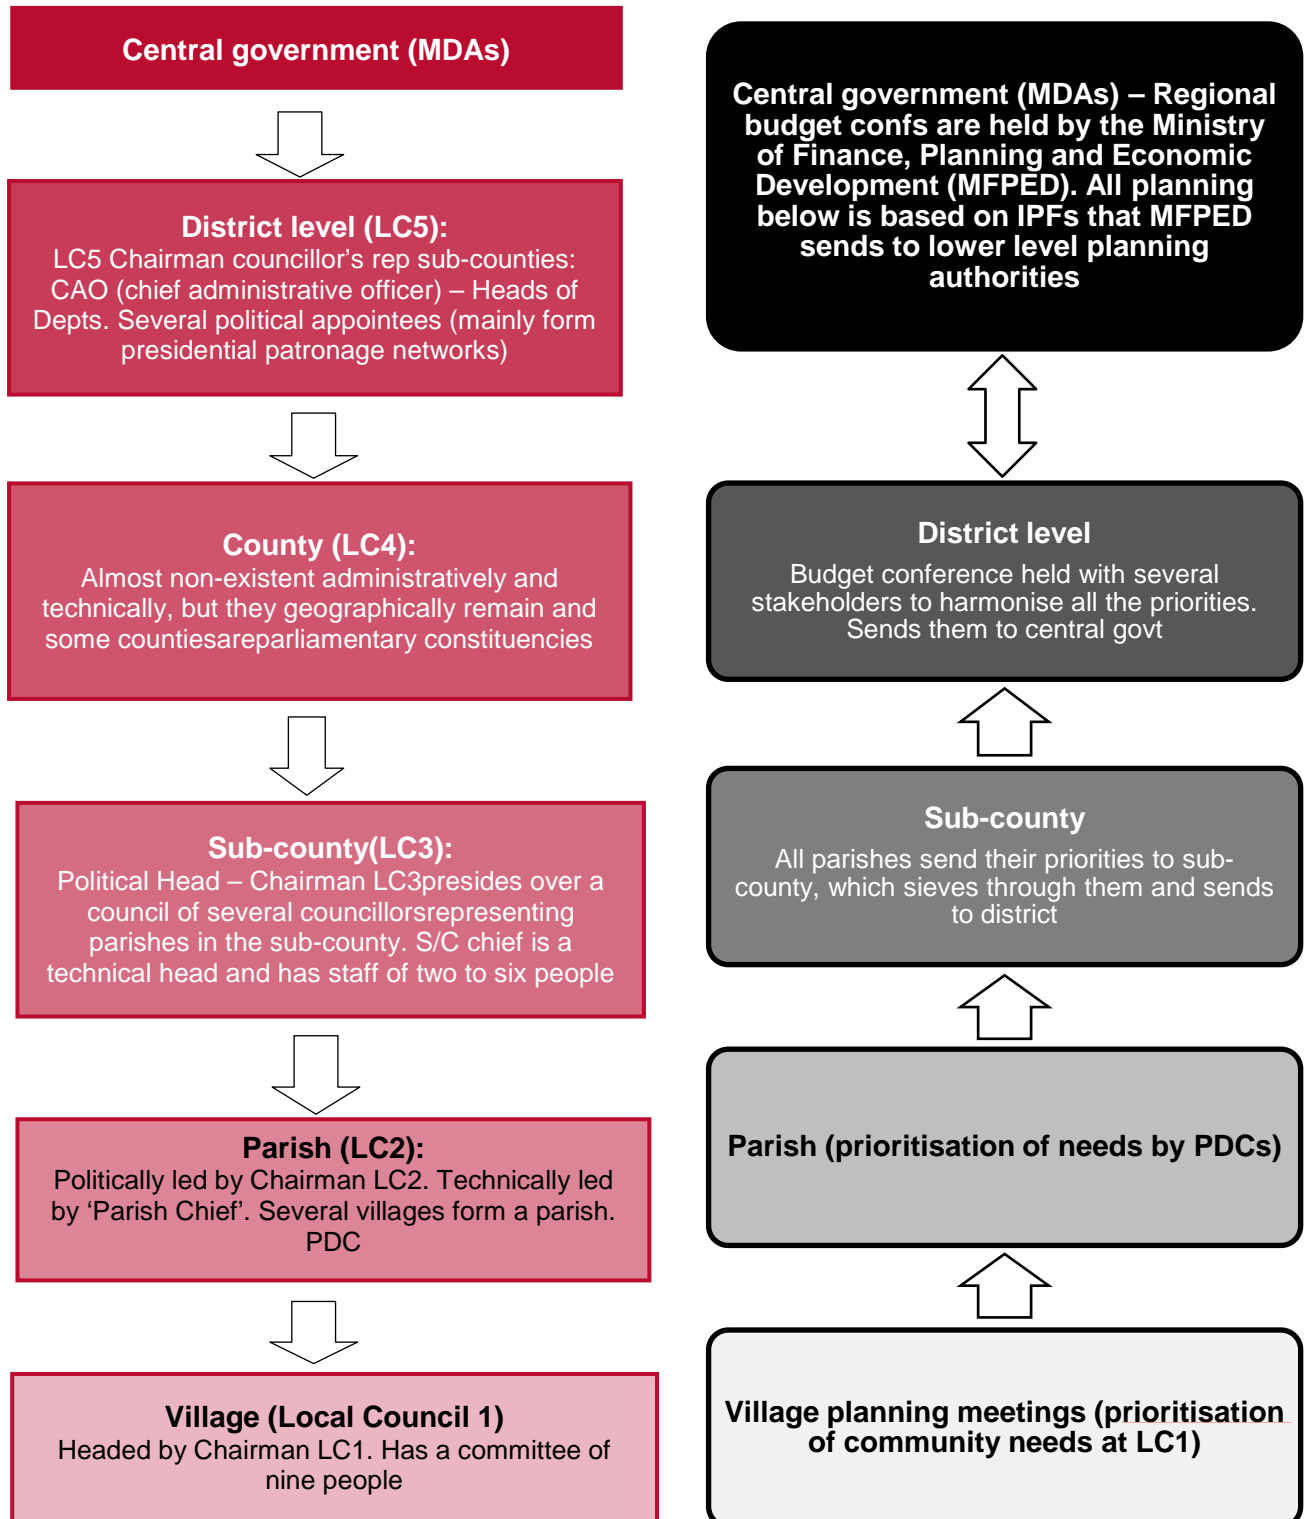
Central government (MDAs)

District level (LC5):
LC5 Chairman councillor's rep sub-counties: CAO (chief administrative officer) – Heads of Depts. Several political appointees (mainly form presidential patronage networks)

County (LC4):
Almost non-existent administratively and technically, but they geographically remain and some countiesareparliamentary constituencies

Sub-county(LC3):
Political Head – Chairman LC3presides over a council of several councillorsrepresenting parishes in the sub-county. S/C chief is a technical head and has staff of two to six people

Parish (LC2):
Politically led by Chairman LC2. Technically led by 'Parish Chief'. Several villages form a parish. PDC

Village (Local Council 1)
Headed by Chairman LC1. Has a committee of nine people

Central government (MDAs) – Regional budget confs are held by the Ministry of Finance, Planning and Economic Development (MFPED). All planning below is based on IPFs that MFPED sends to lower level planning authorities

District level
Budget conference held with several stakeholders to harmonise all the priorities. Sends them to central govt

Sub-county
All parishes send their priorities to sub-county, which sieves through them and sends to district

Parish (prioritisation of needs by PDCs)

Village planning meetings (prioritisation of community needs at LC1)